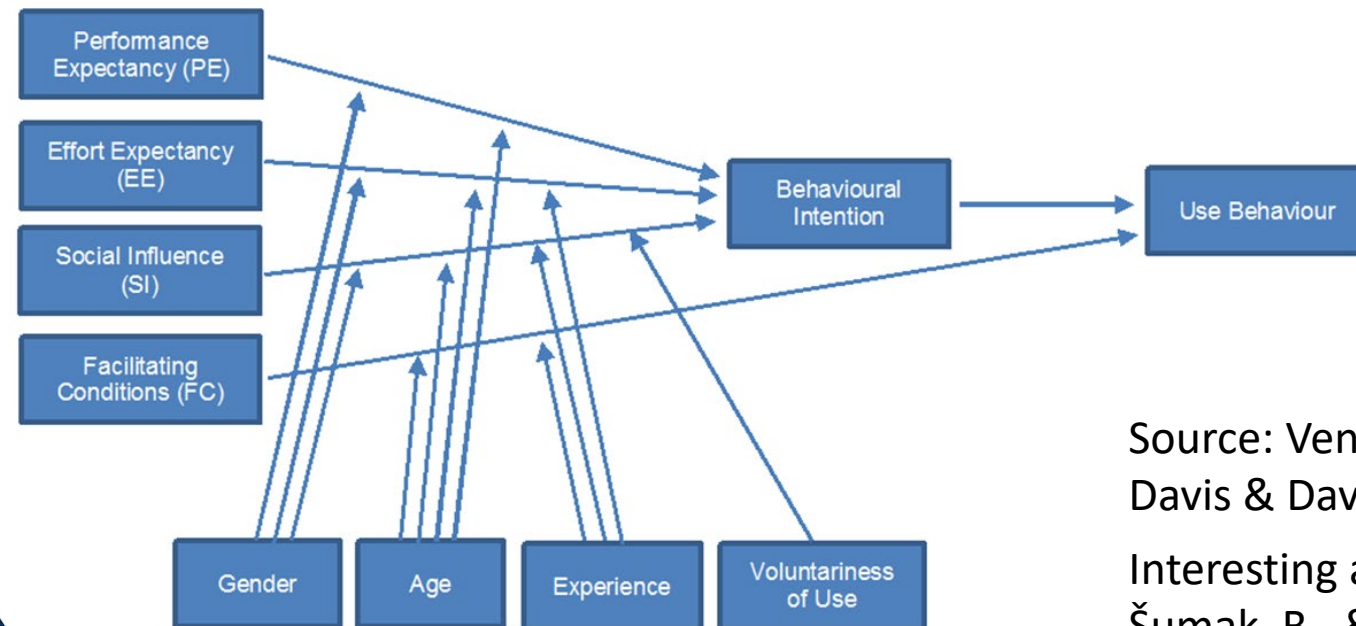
Performance Expectancy (PE)

Effort Expectancy (EE)

Social Influence (SI)

Facilitating Conditions (FC)

Behavioural Intention

Use Behaviour

Gender

Age

Experience

Voluntariness of Use

Source: Ven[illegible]
Davis & Dav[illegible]

Interesting a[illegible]
Šumak, B., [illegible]